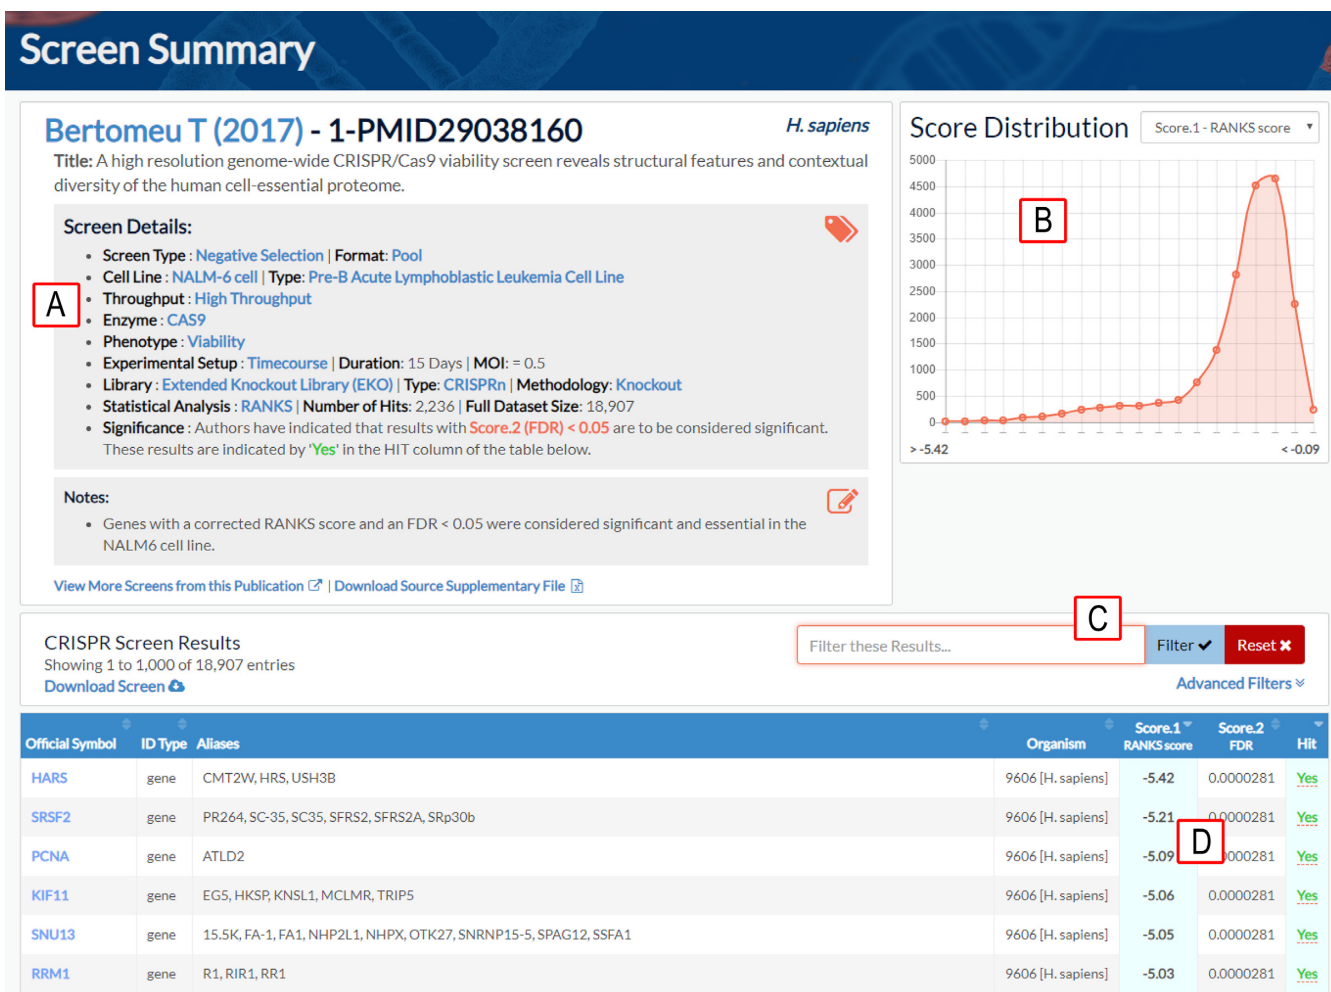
Screen Summary

Bertomeu T (2017) - 1-PMID29038160

H. sapiens

Title: A high resolution genome-wide CRISPR/Cas9 viability screen reveals structural features and contextual diversity of the human cell-essential proteome.

Screen Details:

- Screen Type : Negative Selection | Format: Pool
- Cell Line : NALM-6 cell | Type: Pre-B Acute Lymphoblastic Leukemia Cell Line
- Throughput : High Throughput
- Enzyme : CAS9
- Phenotype : Viability
- Experimental Setup : Timecourse | Duration: 15 Days | MOI: = 0.5
- Library : Extended Knockout Library (EKO) | Type: CRISPRn | Methodology: Knockout
- Statistical Analysis : RANKS | Number of Hits: 2,236 | Full Dataset Size: 18,907
- Significance : Authors have indicated that results with Score.2 (FDR) < 0.05 are to be considered significant. These results are indicated by 'Yes' in the HIT column of the table below.

A

Notes:

- Genes with a corrected RANKS score and an FDR < 0.05 were considered significant and essential in the NALM6 cell line.

View More Screens from this Publication | Download Source Supplementary File

Score Distribution

Score.1 - RANKS score

5000
4500
4000
3500
3000
2500
2000
1500
1000
500
0

B

> -5.42

< -0.09

CRISPR Screen Results
Showing 1 to 1,000 of 18,907 entries
Download Screen

Filter these Results...

C

Filter

Reset

Advanced Filters

| Official Symbol | ID Type | Aliases | Organism | Score.1 RANKS score | Score.2 FDR | Hit |
|---|---|---|---|---|---|---|
| HARS | gene | CMT2W, HRS, USH3B | 9606 [H. sapiens] | -5.42 | 0.0000281 | Yes |
| SRSF2 | gene | PR264, SC-35, SC35, SFRS2, SFRS2A, SRp30b | 9606 [H. sapiens] | -5.21 | 0.0000281 | Yes |
| PCNA | gene | ATLD2 | 9606 [H. sapiens] | -5.09 | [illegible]000281 | Yes |
| KIF11 | gene | EG5, HKSP, KNSL1, MCLMR, TRIP5 | 9606 [H. sapiens] | -5.06 | 0.0000281 | Yes |
| SNU13 | gene | 15.5K, FA-1, FA1, NHP2L1, NHPX, OTK27, SNRNP15-5, SPAG12, SSFA1 | 9606 [H. sapiens] | -5.05 | 0.0000281 | Yes |
| RRM1 | gene | R1, RIR1, RR1 | 9606 [H. sapiens] | -5.03 | 0.0000281 | Yes |

D